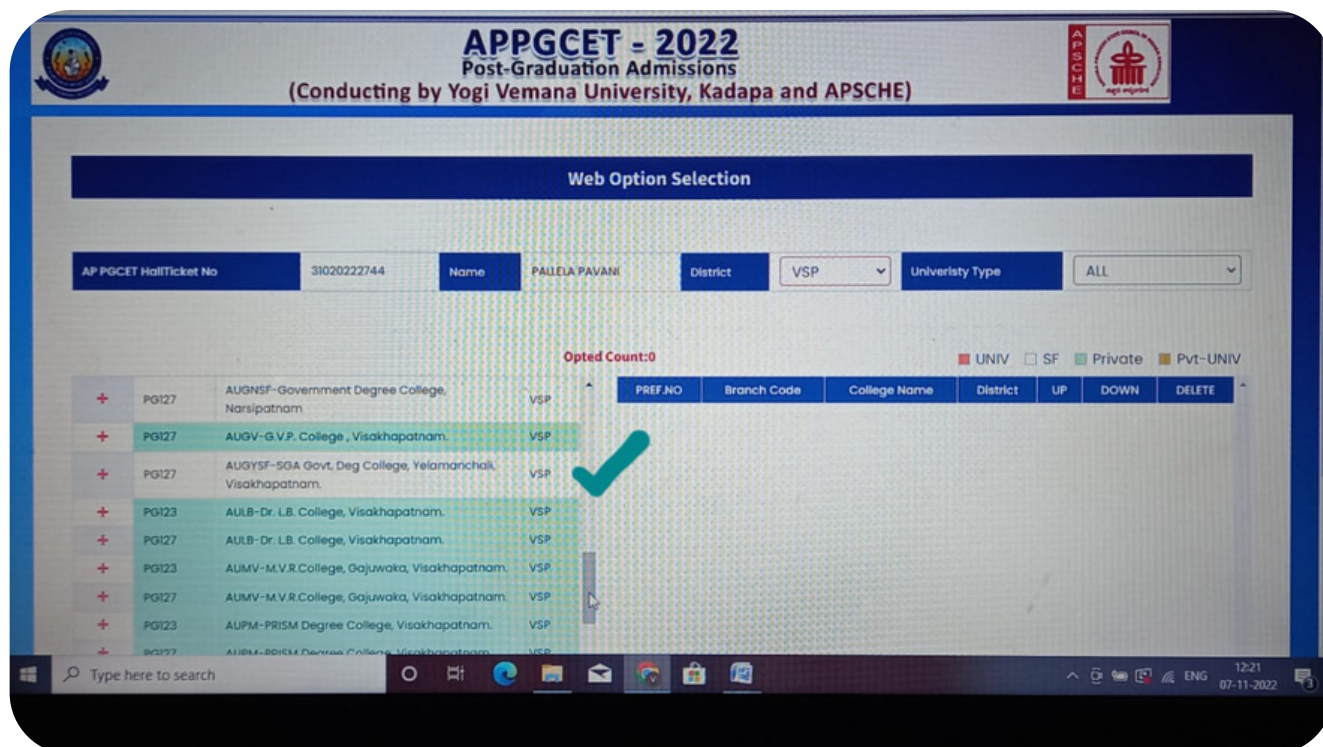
APPGCET - 2022
Post-Graduation Admissions
(Conducting by Yogi Vemana University, Kadapa and APSCHE)

APSCHE

Web Option Selection

| AP PGCET HallTicket No | 31020222744 | Name | PALLELA PAVANI | District | VSP | Univeristy Type | ALL |
|---|---|---|---|---|---|---|---|

Opted Count:0

UNIV SF Private Pvt-UNIV

| | | | |
|---|---|---|---|
| + | PG127 | AUGNSF-Government Degree College, Narsipatnam | VSP |
| + | PG127 | AUGV-G.V.P. College , Visakhapatnam. | VSP |
| + | PG127 | AUGYSF-SGA Govt, Deg College, Yelamanchali, Visakhapatnam. | VSP |
| + | PG123 | AULB-Dr. L.B. College, Visakhapatnam. | VSP |
| + | PG127 | AULB-Dr. L.B. College, Visakhapatnam. | VSP |
| + | PG123 | AUMV-M.V.R.College, Gajuwaka, Visakhapatnam. | VSP |
| + | PG127 | AUMV-M.V.R.College, Gajuwaka, Visakhapatnam. | VSP |
| + | PG123 | AUPM-PRISM Degree College, Visakhapatnam. | VSP |
| + | PG127 | AUPM-PRISM Degree College, Visakhapatnam | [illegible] |

| PREF.NO | Branch Code | College Name | District | UP | DOWN | DELETE |
|---|---|---|---|---|---|---|

Type here to search

ENG 12:21 07-11-2022 3